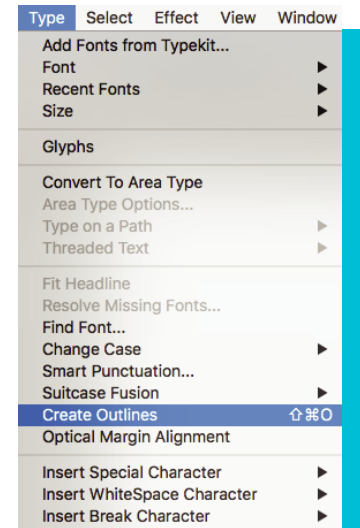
Type Select Effect View Window

Add Fonts from Typekit...
Font
Recent Fonts
Size

Glyphs

Convert To Area Type
Area Type Options...
Type on a Path
Threaded Text

Fit Headline
Resolve Missing Fonts...
Find Font...
Change Case
Smart Punctuation...
Suitcase Fusion
Create Outlines ⇧⌘O
Optical Margin Alignment

Insert Special Character
Insert WhiteSpace Character
Insert Break Character